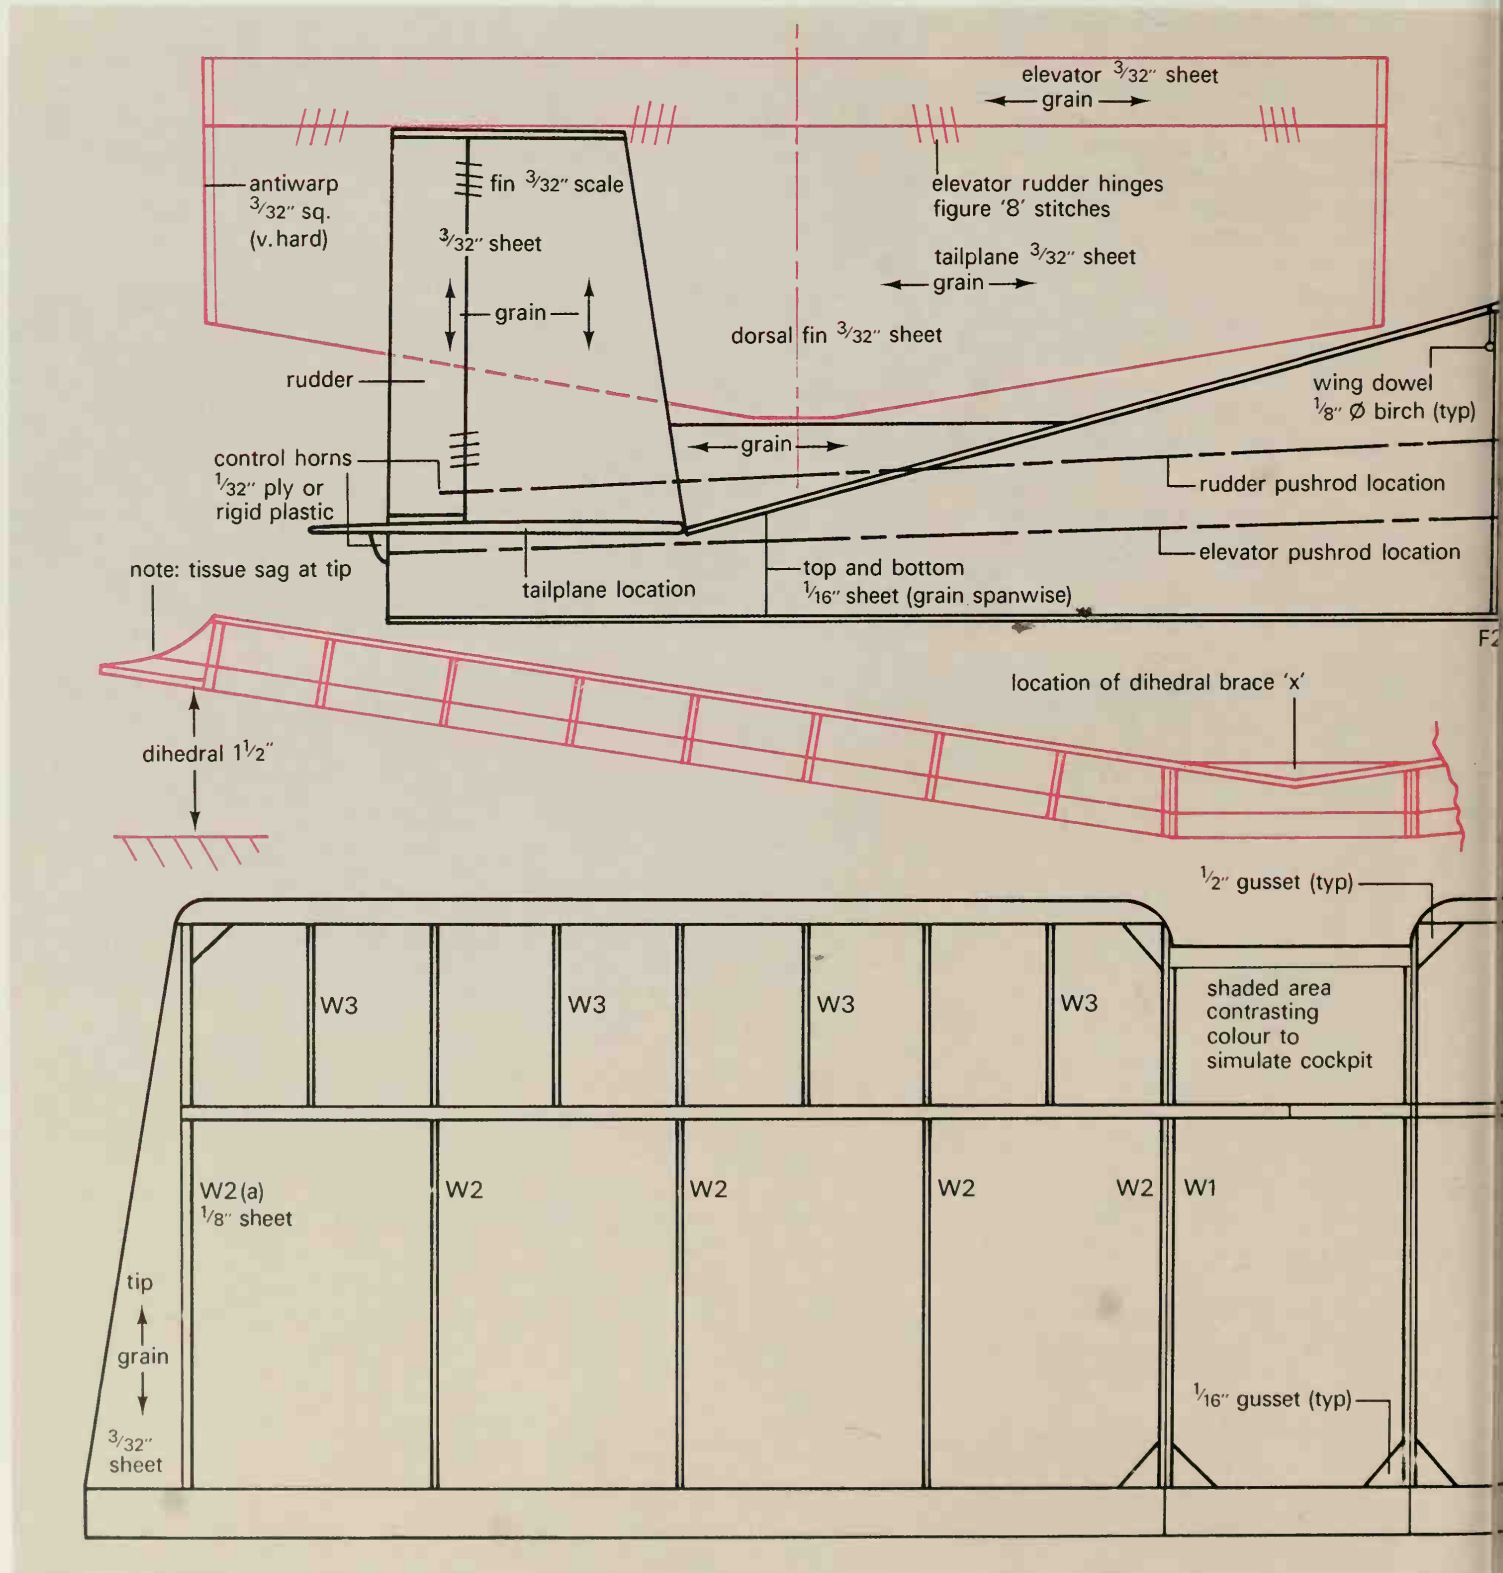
elevator $\frac{3}{32}''$ sheet
grain

antiwarp $\frac{3}{32}''$ sq. (v.hard)

fin $\frac{3}{32}''$ scale

$\frac{3}{32}''$ sheet

grain

elevator rudder hinges figure '8' stitches

tailplane $\frac{3}{32}''$ sheet
grain

dorsal fin $\frac{3}{32}''$ sheet

rudder

wing dowel $\frac{1}{8}''$ Ø birch (typ)

grain

control horns $\frac{1}{32}''$ ply or rigid plastic

rudder pushrod location

elevator pushrod location

note: tissue sag at tip

tailplane location

top and bottom $\frac{1}{16}''$ sheet (grain spanwise)

F2

location of dihedral brace 'x'

dihedral $1\frac{1}{2}''$

$\frac{1}{2}''$ gusset (typ)

W3

W3

W3

W3

shaded area contrasting colour to simulate cockpit

W2 (a) $\frac{1}{8}''$ sheet

W2

W2

W2

W2

W1

tip

grain

$\frac{3}{32}''$ sheet

$\frac{1}{16}''$ gusset (typ)